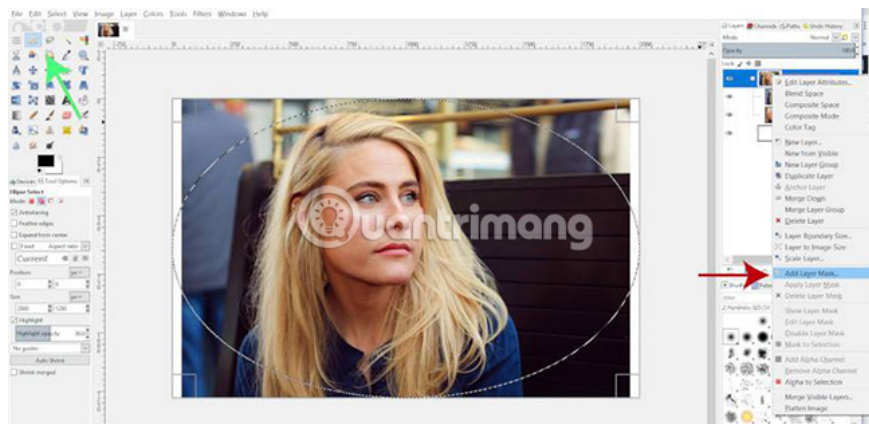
File Edit Select View Image Layer Colors Tools Filters Windows Help

Devices Tool Options

Ellipse Select

Mode:

Antialiasing

Feather edges

Expand from center

Fixed Aspect ratio

Current

Position

Size

Highlight

Highlight opacity

No guides

Auto Shrink

Shrink merged

Layers Channels Paths Undo History

Mode Normal

Opacity

Lock

Edit Layer Attributes...

Blend Space

Composite Space

Composite Mode

Color Tag

New Layer...

New from Visible

New Layer Group

Duplicate Layer

Anchor Layer

Merge Down

Merge Layer Group

Delete Layer

Layer Boundary Size...

Layer to Image Size

Scale Layer...

Add Layer Mask...

Apply Layer Mask

Delete Layer Mask

Show Layer Mask

Edit Layer Mask

Disable Layer Mask

Mask to Selection

Add Alpha Channel

Remove Alpha Channel

Alpha to Selection

Merge Visible Layers...

Flatten Image

Quantrimang